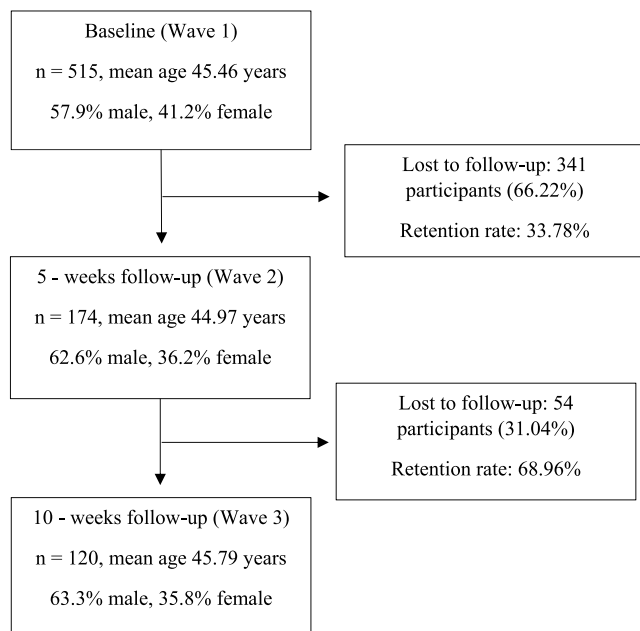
Baseline (Wave 1)

n = 515, mean age 45.46 years

57.9% male, 41.2% female

Lost to follow-up: 341 participants (66.22%)

Retention rate: 33.78%

5 - weeks follow-up (Wave 2)

n = 174, mean age 44.97 years

62.6% male, 36.2% female

Lost to follow-up: 54 participants (31.04%)

Retention rate: 68.96%

10 - weeks follow-up (Wave 3)

n = 120, mean age 45.79 years

63.3% male, 35.8% female